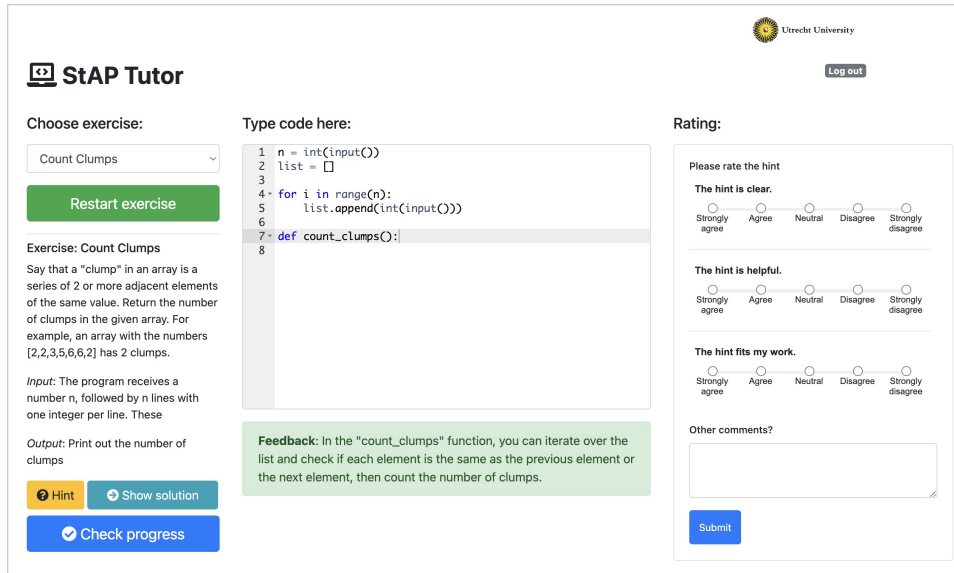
Utrecht University

StAP Tutor

Log out

Choose exercise:

Count Clumps

Restart exercise

Exercise: Count Clumps

Say that a "clump" in an array is a series of 2 or more adjacent elements of the same value. Return the number of clumps in the given array. For example, an array with the numbers [2,2,3,5,6,6,2] has 2 clumps.

*Input*: The program receives a number n, followed by n lines with one integer per line. These

*Output*: Print out the number of clumps

Hint

Show solution

Check progress

Type code here:

```
1 n = int(input())
2 list = []
3
4 for i in range(n):
5     list.append(int(input()))
6
7 def count_clumps():
8
```

**Feedback**: In the "count_clumps" function, you can iterate over the list and check if each element is the same as the previous element or the next element, then count the number of clumps.

Rating:

Please rate the hint

The hint is clear.

Strongly agree | Agree | Neutral | Disagree | Strongly disagree

The hint is helpful.

Strongly agree | Agree | Neutral | Disagree | Strongly disagree

The hint fits my work.

Strongly agree | Agree | Neutral | Disagree | Strongly disagree

Other comments?

Submit